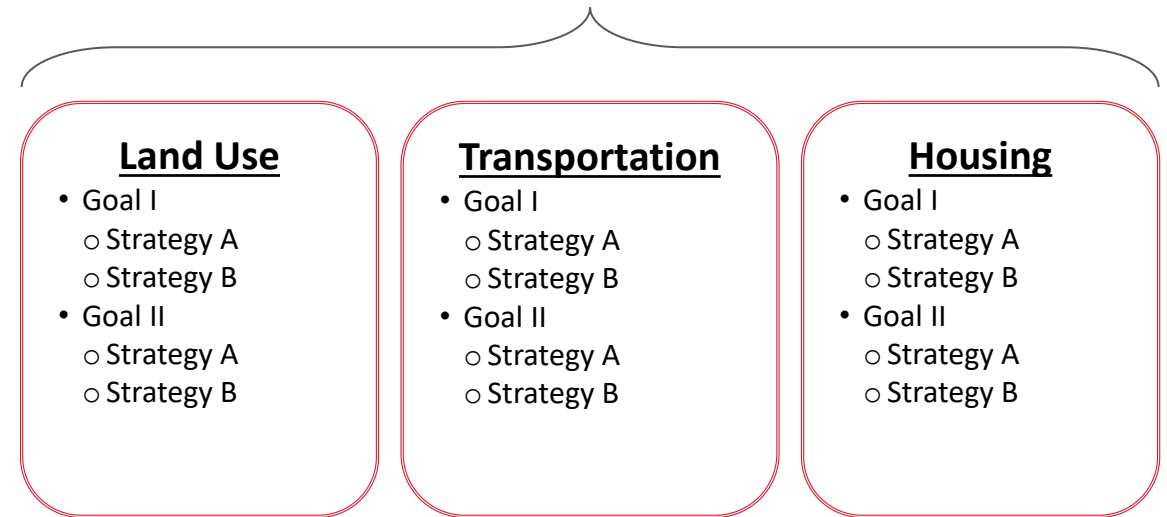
**Land Use**
- Goal I
  - Strategy A
  - Strategy B
- Goal II
  - Strategy A
  - Strategy B

**Transportation**
- Goal I
  - Strategy A
  - Strategy B
- Goal II
  - Strategy A
  - Strategy B

**Housing**
- Goal I
  - Strategy A
  - Strategy B
- Goal II
  - Strategy A
  - Strategy B